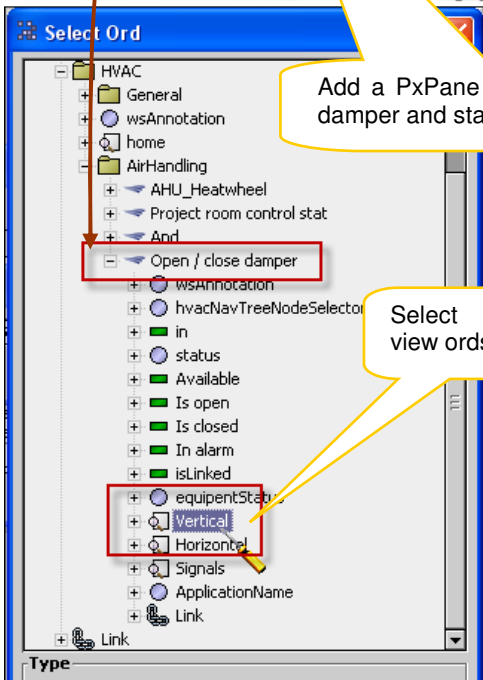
Select Ord

HVAC
General
wsAnnotation
home
AirHandling
AHU_Heatwheel
Project room control stat
And
Open / close damper
wsAnnotation
hvacNavTreeNodeSelector
in
status
Available
Is open
Is closed
In alarm
isLinked
equipentStatus
Vertical
Horizontal
Signals
ApplicationName
Link
Link

Type

Add a PxPane
damper and sta

Select
view ords